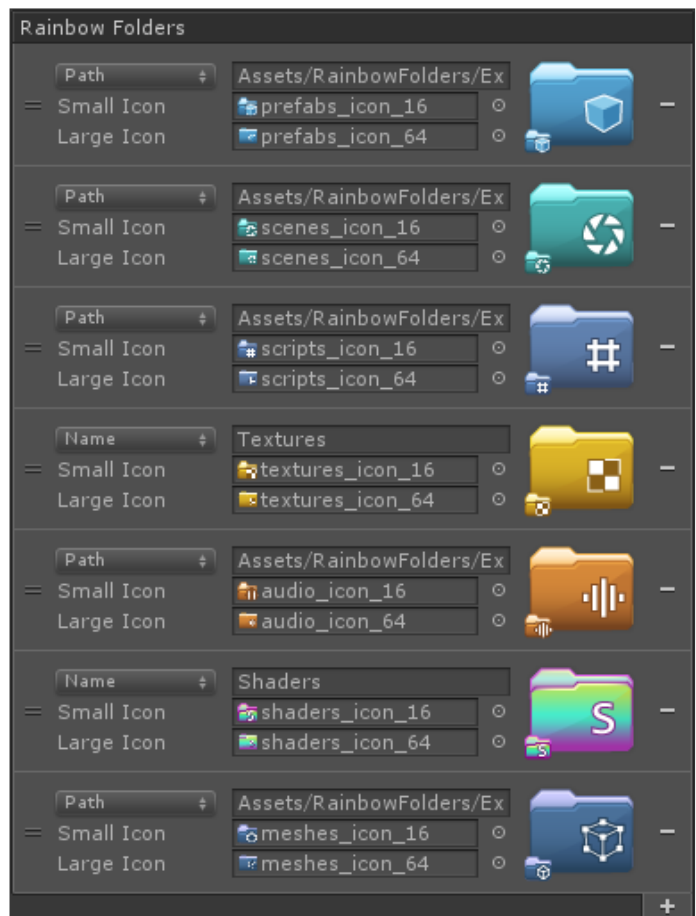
Rainbow Folders

Path
Assets/RainbowFolders/Ex
Small Icon
prefabs_icon_16
Large Icon
prefabs_icon_64

Path
Assets/RainbowFolders/Ex
Small Icon
scenes_icon_16
Large Icon
scenes_icon_64

Path
Assets/RainbowFolders/Ex
Small Icon
scripts_icon_16
Large Icon
scripts_icon_64

Name
Textures
Small Icon
textures_icon_16
Large Icon
textures_icon_64

Path
Assets/RainbowFolders/Ex
Small Icon
audio_icon_16
Large Icon
audio_icon_64

Name
Shaders
Small Icon
shaders_icon_16
Large Icon
shaders_icon_64

Path
Assets/RainbowFolders/Ex
Small Icon
meshes_icon_16
Large Icon
meshes_icon_64

+